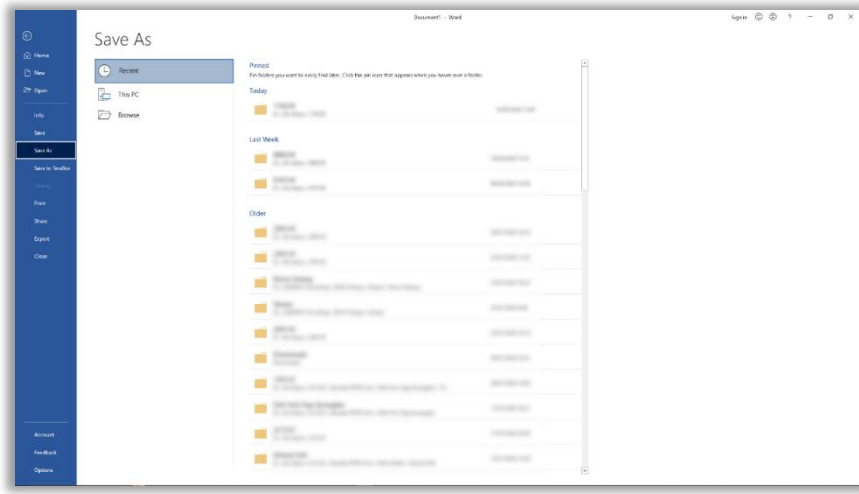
Document1 - Word

Sign in ? – ☐ ✕

Home
New
Open

Info
Save
Save As
Save to Teodor
History
Print
Share
Export
Close

Account
Feedback
Options

Save As

Recent
This PC
Browse

Pinned
Pin folders you want to easily find later. Click the pin icon that appears when you hover over a folder.

Today
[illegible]

Last Week
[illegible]
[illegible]

Older
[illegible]
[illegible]
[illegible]
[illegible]
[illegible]
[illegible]
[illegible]
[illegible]
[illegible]
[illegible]
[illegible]